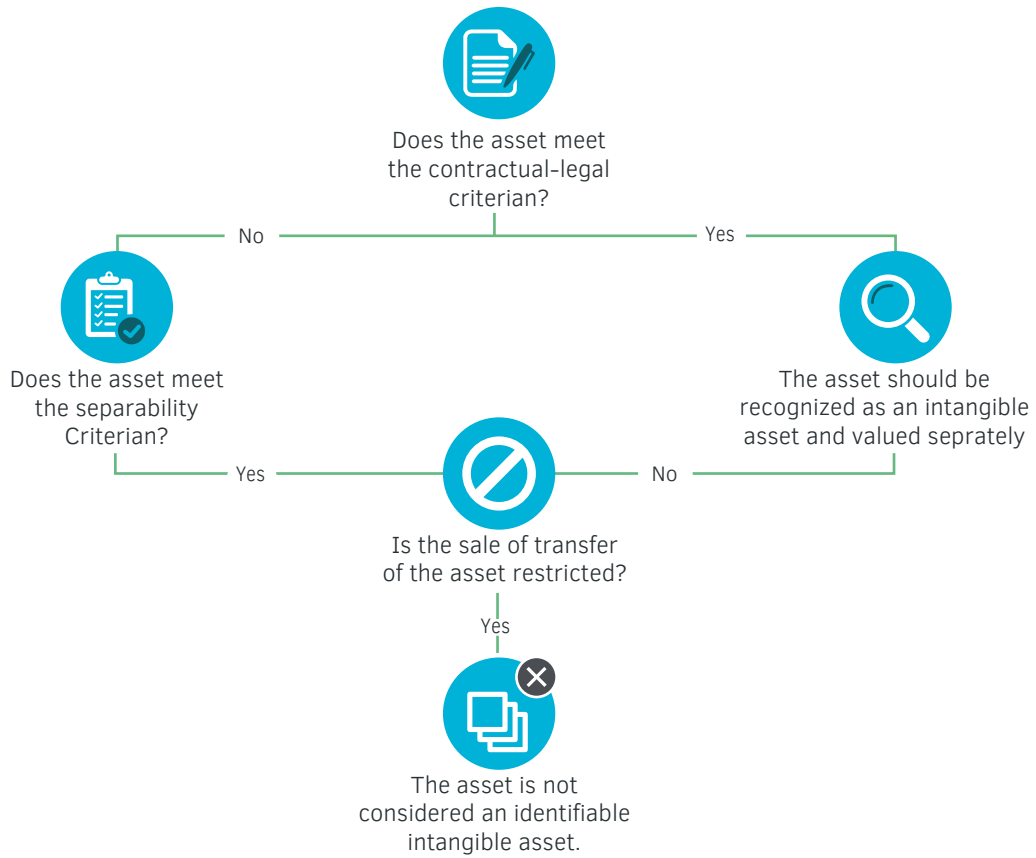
Does the asset meet the contractual-legal criterian?

No

Yes

Does the asset meet the separability Criterian?

The asset should be recognized as an intangible asset and valued seprately

Yes

No

Is the sale of transfer of the asset restricted?

Yes

The asset is not considered an identifiable intangible asset.